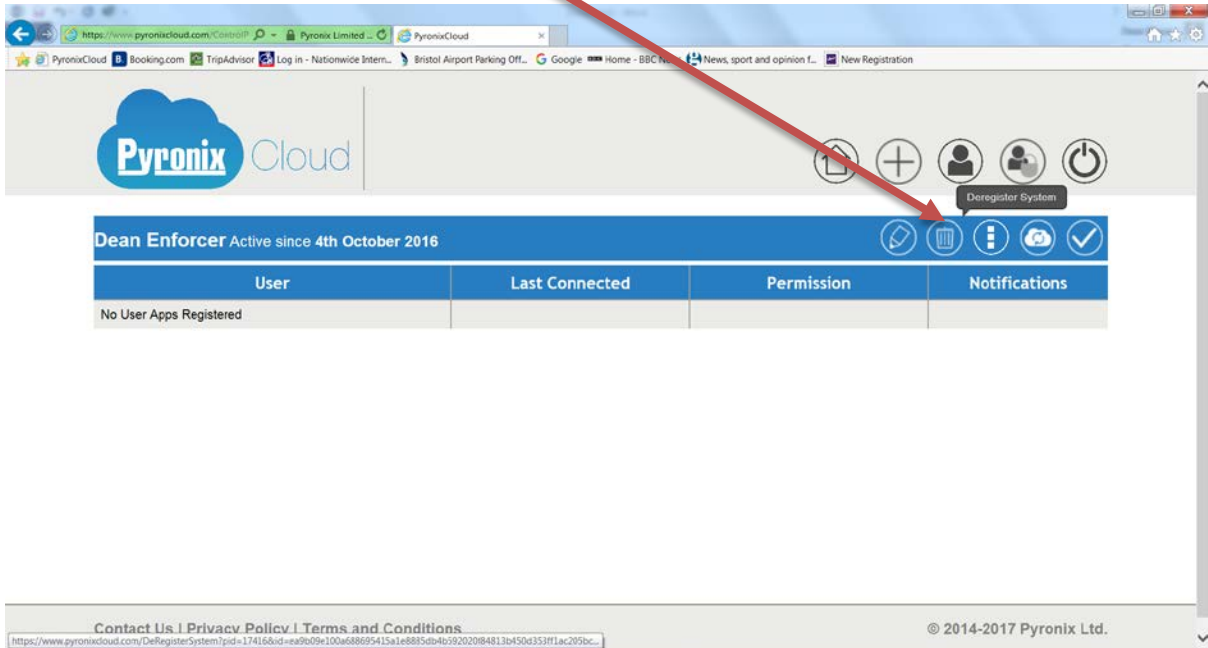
https://www.pyronixcloud.com/ControlP
Pyronix Limited ...
PyronixCloud

PyronixCloud Booking.com TripAdvisor Log in - Nationwide Intern... Bristol Airport Parking Off... Google Home - BBC N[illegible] News, sport and opinion f... New Registration

Pyronix Cloud

Deregister System

Dean Enforcer Active since 4th October 2016

| User | Last Connected | Permission | Notifications |
|---|---|---|---|
| No User Apps Registered | | | |

Contact Us | Privacy Policy | Terms and Conditions
https://www.pyronixcloud.com/DeRegisterSystem?pid=17416&id=ea9b09e100a688695415a1e8885db4b592020f84813b450d353ff1ac205bc...

© 2014-2017 Pyronix Ltd.